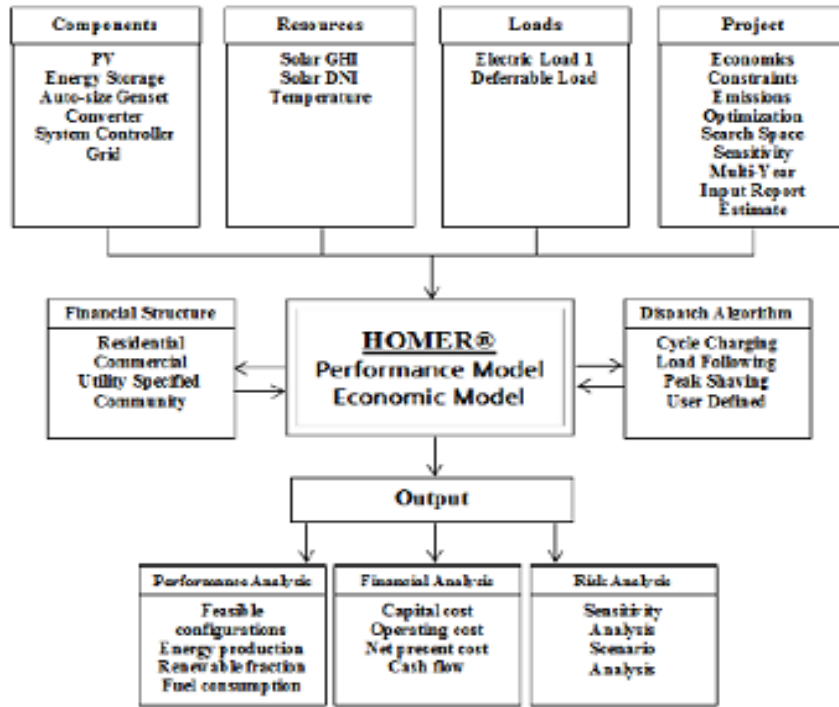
Components
PV
Energy Storage
Auto-size Genset
Converter
System Controller
Grid

Resources
Solar GHI
Solar DNI
Temperature

Loads
Electric Load 1
Deferrable Load

Project
Economics
Constraints
Emissions
Optimization
Search Space
Sensitivity
Multi-Year
Input Report
Estimate

Financial Structure
Residential
Commercial
Utility Specified
Community

HOMER®
Performance Model
Economic Model

Dispatch Algorithm
Cycle Charging
Load Following
Peak Shaving
User Defined

Output

Performance Analysis
Feasible configurations
Energy production
Renewable fraction
Fuel consumption

Financial Analysis
Capital cost
Operating cost
Net present cost
Cash flow

Risk Analysis
Sensitivity Analysis
Scenario Analysis